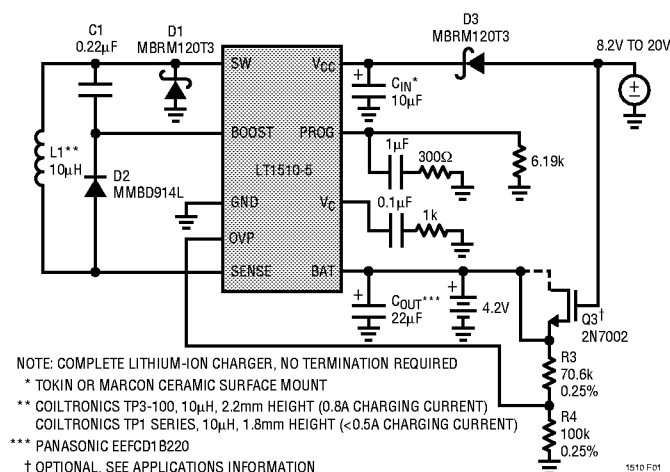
C1
0.22μF

D1
MBRM120T3

D3
MBRM120T3

8.2V TO 20V

SW

$V_{CC}$

$C_{IN}$*
10μF

L1**
10μH

D2
MMBD914L

BOOST

PROG

LT1510-5

1μF

300Ω

6.19k

GND

$V_C$

0.1μF

1k

OVP

SENSE

BAT

$C_{OUT}$***
22μF

4.2V

Q3†
2N7002

R3
70.6k
0.25%

R4
100k
0.25%

NOTE: COMPLETE LITHIUM-ION CHARGER, NO TERMINATION REQUIRED
* TOKIN OR MARCON CERAMIC SURFACE MOUNT
** COILTRONICS TP3-100, 10μH, 2.2mm HEIGHT (0.8A CHARGING CURRENT)
COILTRONICS TP1 SERIES, 10μH, 1.8mm HEIGHT (<0.5A CHARGING CURRENT)
*** PANASONIC EEFCD1B220
† OPTIONAL, SEE APPLICATIONS INFORMATION

1510 F01